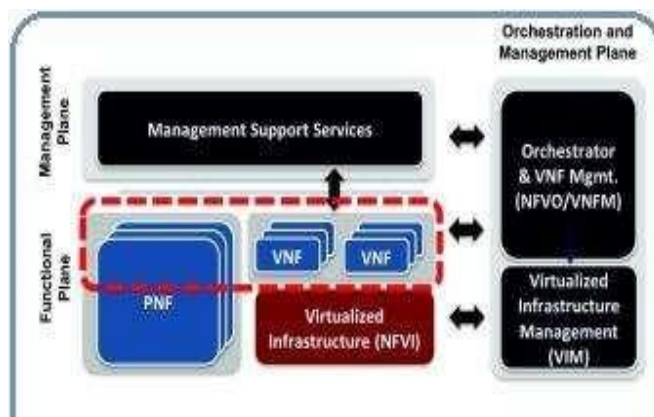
Orchestration and Management Plane

Management Plane

Management Support Services

Orchestrator & VNF Mgmt. (NFVO/VNFM)

Functional Plane

VNF

VNF

PNF

Virtualized Infrastructure (NFVI)

Virtualized Infrastructure Management (VIM)